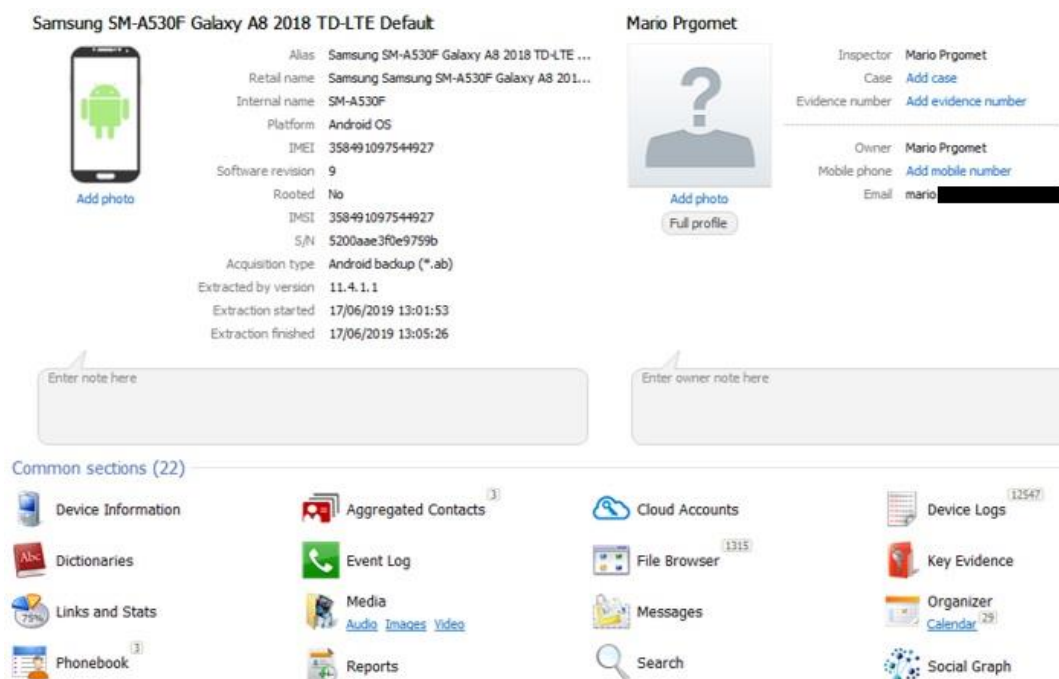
Samsung SM-A530F Galaxy A8 2018 TD-LTE Default

Add photo

| | |
|---|---|
| Alias | Samsung SM-A530F Galaxy A8 2018 TD-LTE ... |
| Retail name | Samsung Samsung SM-A530F Galaxy A8 201... |
| Internal name | SM-A530F |
| Platform | Android OS |
| IMEI | 358491097544927 |
| Software revision | 9 |
| Rooted | No |
| IMSI | 358491097544927 |
| S/N | 5200aae3f0e9759b |
| Acquisition type | Android backup (*.ab) |
| Extracted by version | 11.4.1.1 |
| Extraction started | 17/06/2019 13:01:53 |
| Extraction finished | 17/06/2019 13:05:26 |

Mario Prgomet

Add photo

Full profile

| | |
|---|---|
| Inspector | Mario Prgomet |
| Case | Add case |
| Evidence number | Add evidence number |
| Owner | Mario Prgomet |
| Mobile phone | Add mobile number |
| Email | mario |

Enter note here

Enter owner note here

Common sections (22)

Device Information

Aggregated Contacts 3

Cloud Accounts

Device Logs 12547

Dictionaries

Event Log

File Browser 1315

Key Evidence

Links and Stats

Media
Audio Images Video

Messages

Organizer
Calendar 29

Phonebook 3

Reports

Search

Social Graph